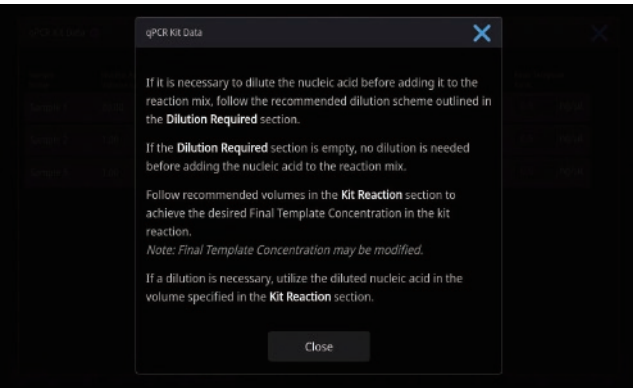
qPCR Kit Data

If it is necessary to dilute the nucleic acid before adding it to the reaction mix, follow the recommended dilution scheme outlined in the **Dilution Required** section.

If the **Dilution Required** section is empty, no dilution is needed before adding the nucleic acid to the reaction mix.

Follow recommended volumes in the **Kit Reaction** section to achieve the desired Final Template Concentration in the kit reaction.
*Note: Final Template Concentration may be modified.*

If a dilution is necessary, utilize the diluted nucleic acid in the volume specified in the **Kit Reaction** section.

Close